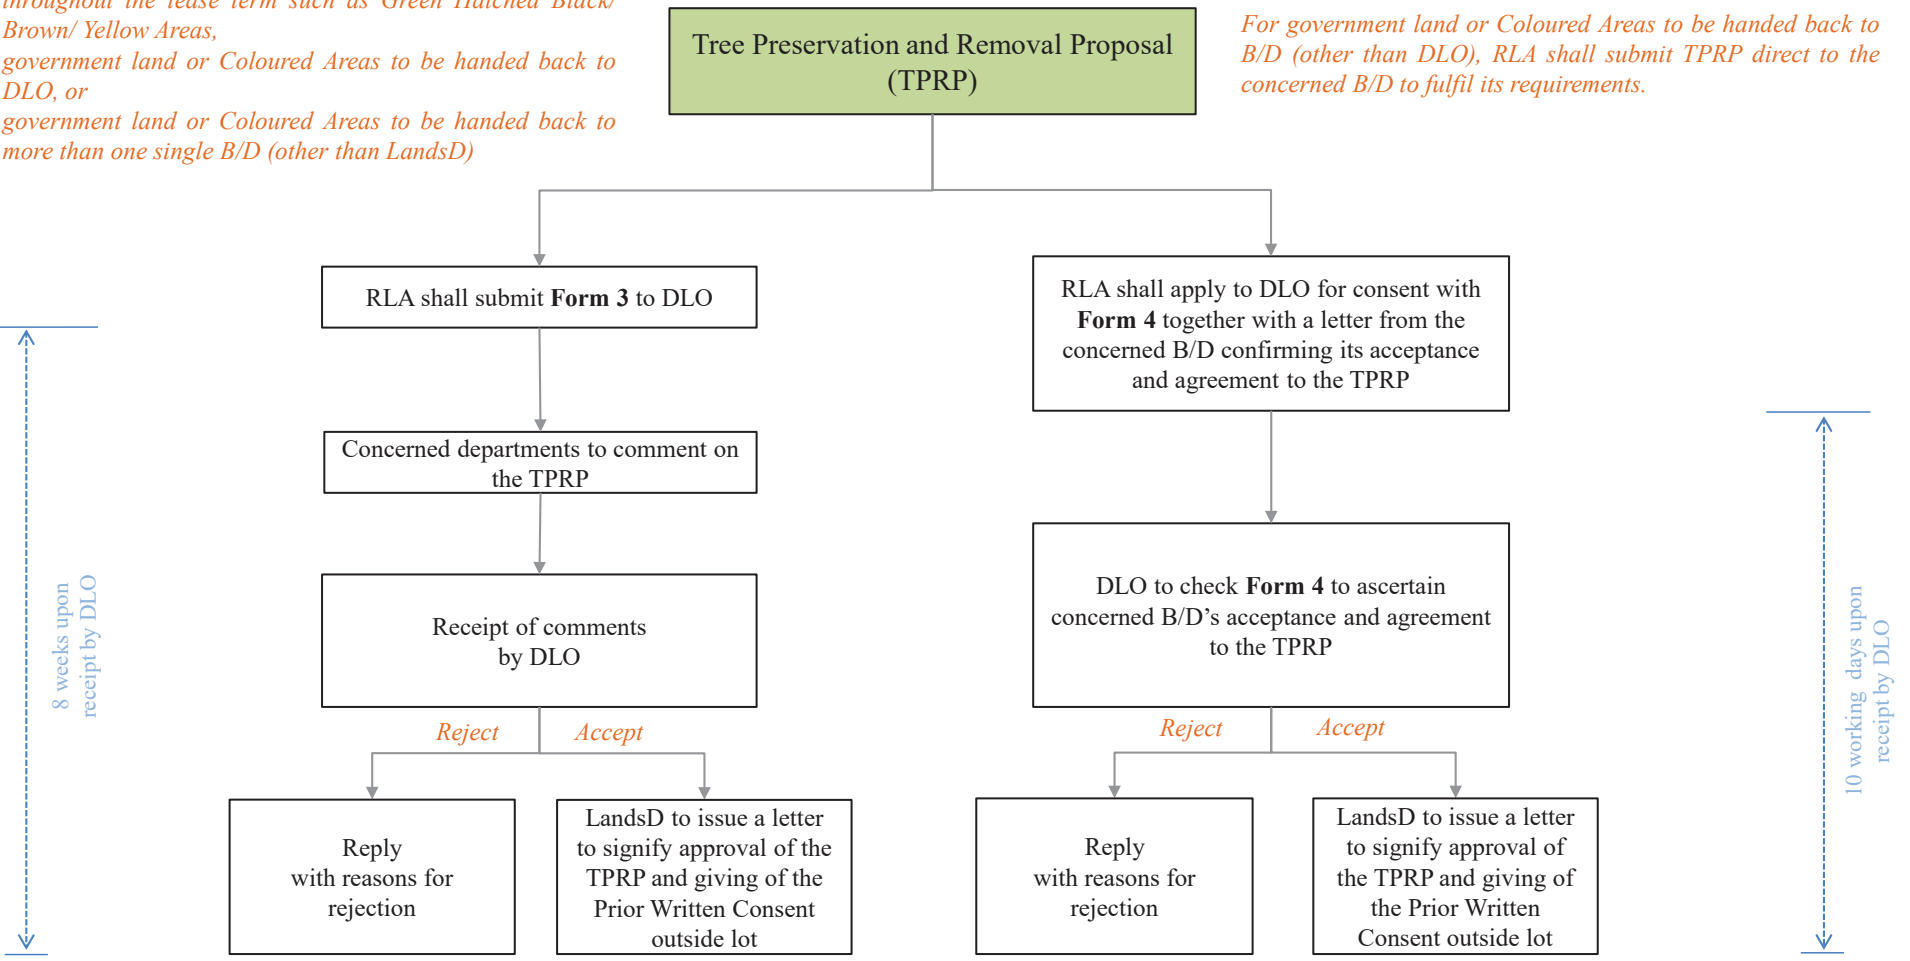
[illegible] throughout the lease term such as Green Hatched Black/ Brown/ Yellow Areas,
government land or Coloured Areas to be handed back to DLO, or
government land or Coloured Areas to be handed back to more than one single B/D (other than LandsD)

Tree Preservation and Removal Proposal (TPRP)

For government land or Coloured Areas to be handed back to B/D (other than DLO), RLA shall submit TPRP direct to the concerned B/D to fulfil its requirements.

RLA shall submit **Form 3** to DLO

RLA shall apply to DLO for consent with **Form 4** together with a letter from the concerned B/D confirming its acceptance and agreement to the TPRP

8 weeks upon receipt by DLO

Concerned departments to comment on the TPRP

Receipt of comments by DLO

DLO to check **Form 4** to ascertain concerned B/D's acceptance and agreement to the TPRP

10 working days upon receipt by DLO

Reject

Accept

Reject

Accept

Reply with reasons for rejection

LandsD to issue a letter to signify approval of the TPRP and giving of the Prior Written Consent outside lot

Reply with reasons for rejection

LandsD to issue a letter to signify approval of the TPRP and giving of the Prior Written Consent outside lot